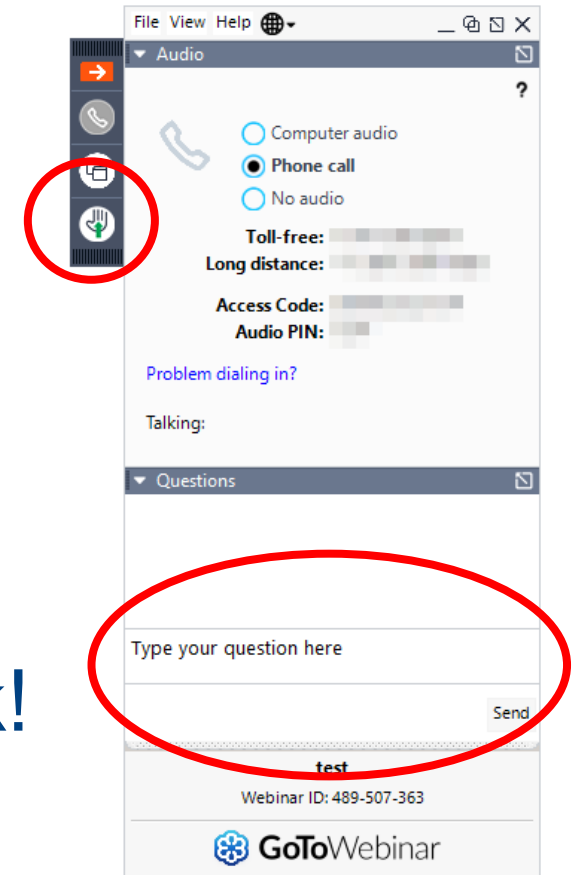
File View Help

Audio

?

Computer audio
Phone call
No audio

Toll-free: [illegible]
Long distance: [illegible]

Access Code: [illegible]
Audio PIN: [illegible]

Problem dialing in?

Talking:

Questions

Type your question here

Send

k!

test
Webinar ID: 489-507-363

GoToWebinar